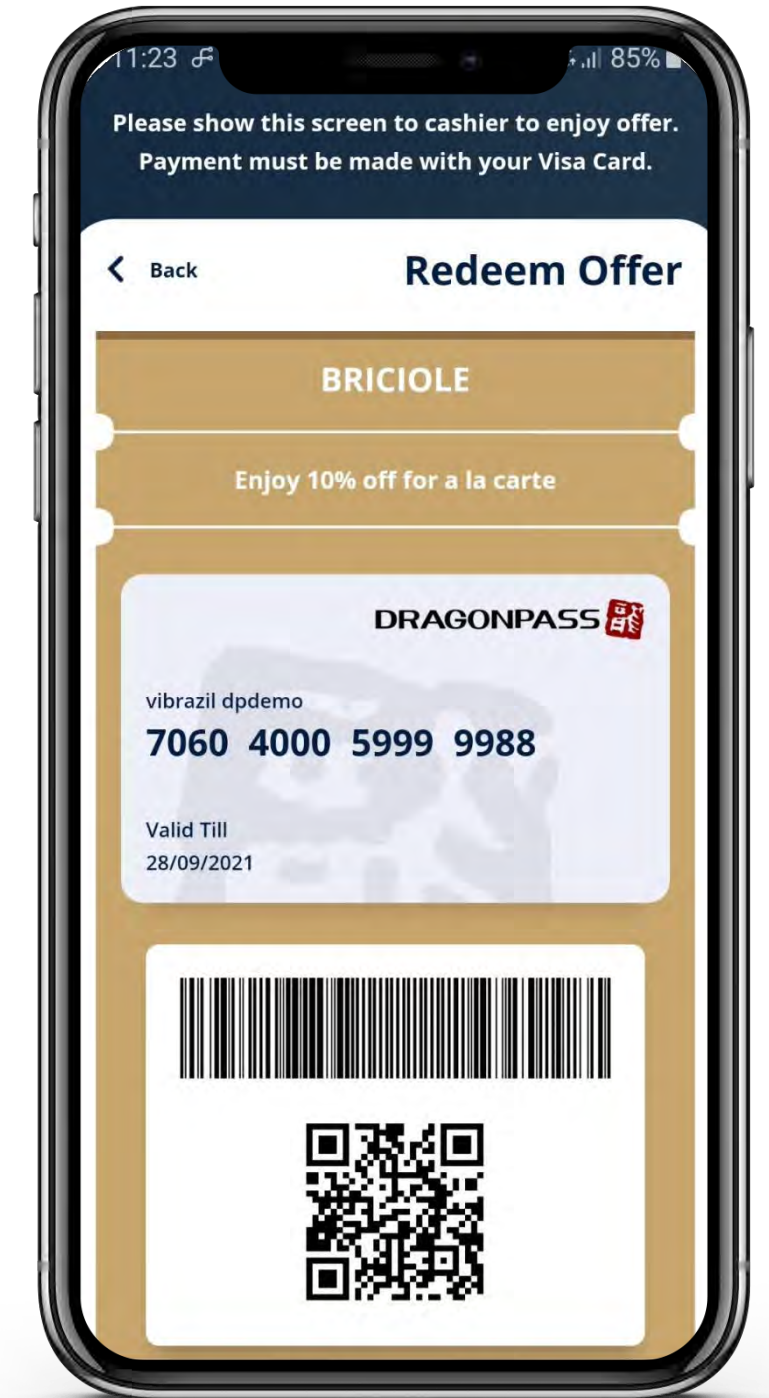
11:23 85%

Please show this screen to cashier to enjoy offer. Payment must be made with your Visa Card.

Back

Redeem Offer

BRICIOLE

Enjoy 10% off for a la carte

DRAGONPASS

vibrazil dpdemo

7060 4000 5999 9988

Valid Till
28/09/2021